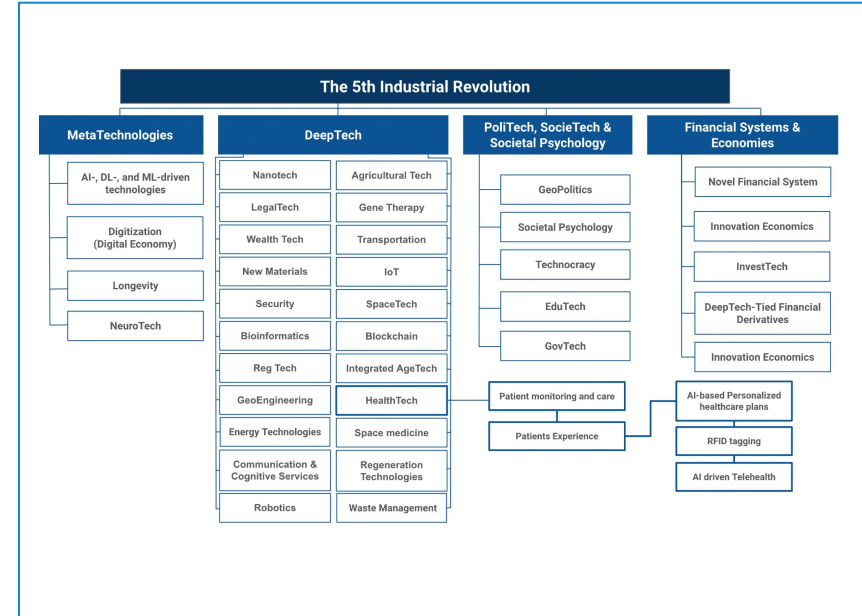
The 5th Industrial Revolution

MetaTechnologies

AI-, DL-, and ML-driven technologies

Digitization (Digital Economy)

Longevity

NeuroTech

DeepTech

Nanotech

LegalTech

Wealth Tech

New Materials

Security

Bioinformatics

Reg Tech

GeoEngineering

Energy Technologies

Communication & Cognitive Services

Robotics

Agricultural Tech

Gene Therapy

Transportation

IoT

SpaceTech

Blockchain

Integrated AgeTech

HealthTech

Space medicine

Regeneration Technologies

Waste Management

PoliTech, SocieTech & Societal Psychology

GeoPolitics

Societal Psychology

Technocracy

EduTech

GovTech

Financial Systems & Economies

Novel Financial System

Innovation Economics

InvestTech

DeepTech-Tied Financial Derivatives

Innovation Economics

Patient monitoring and care

Patients Experience

AI-based Personalized healthcare plans

RFID tagging

AI driven Telehealth